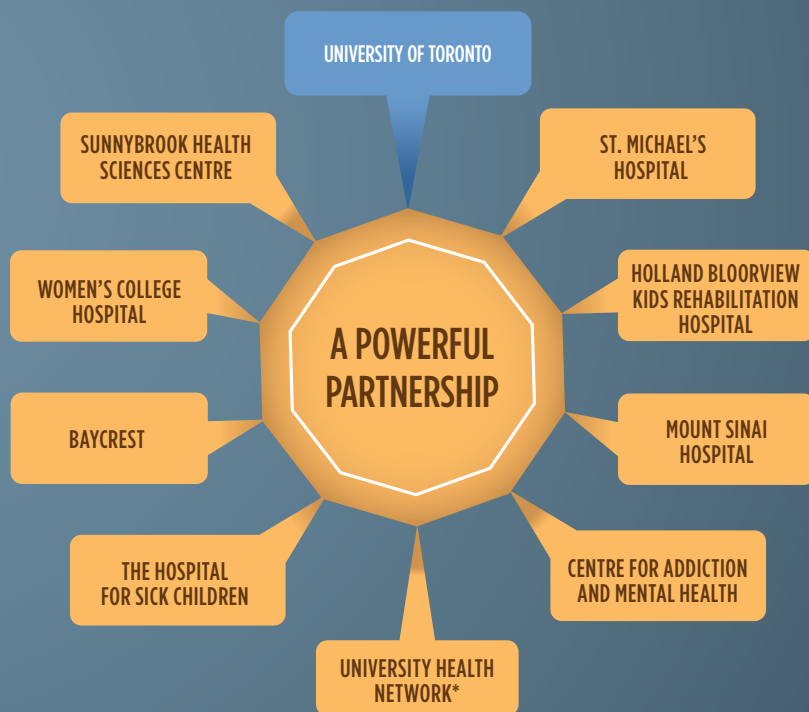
UNIVERSITY OF TORONTO

SUNNYBROOK HEALTH SCIENCES CENTRE

ST. MICHAEL'S HOSPITAL

WOMEN'S COLLEGE HOSPITAL

HOLLAND BLOORVIEW KIDS REHABILITATION HOSPITAL

A POWERFUL PARTNERSHIP

BAYCREST

MOUNT SINAI HOSPITAL

THE HOSPITAL FOR SICK CHILDREN

CENTRE FOR ADDICTION AND MENTAL HEALTH

UNIVERSITY HEALTH NETWORK*